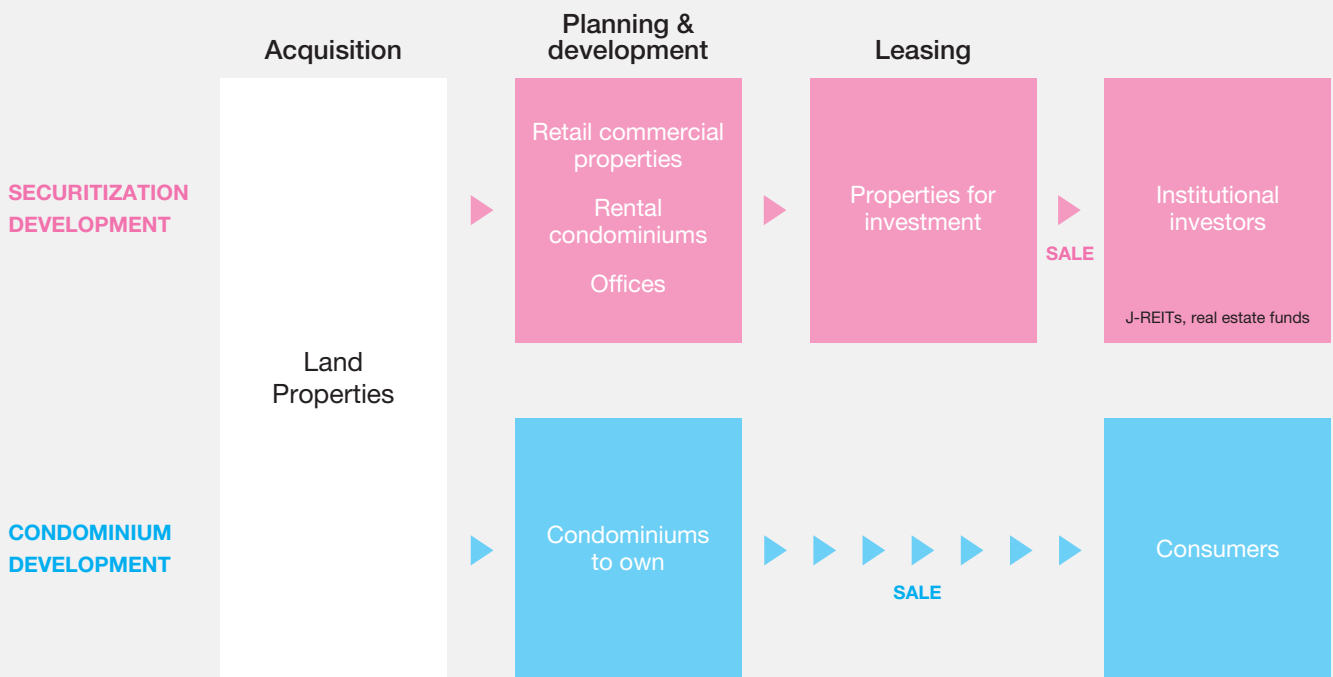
Acquisition

Planning & development

Leasing

SECURITIZATION DEVELOPMENT

Land Properties

Retail commercial properties

Rental condominiums

Offices

Properties for investment

SALE

Institutional investors

J-REITs, real estate funds

CONDOMINIUM DEVELOPMENT

Condominiums to own

SALE

Consumers